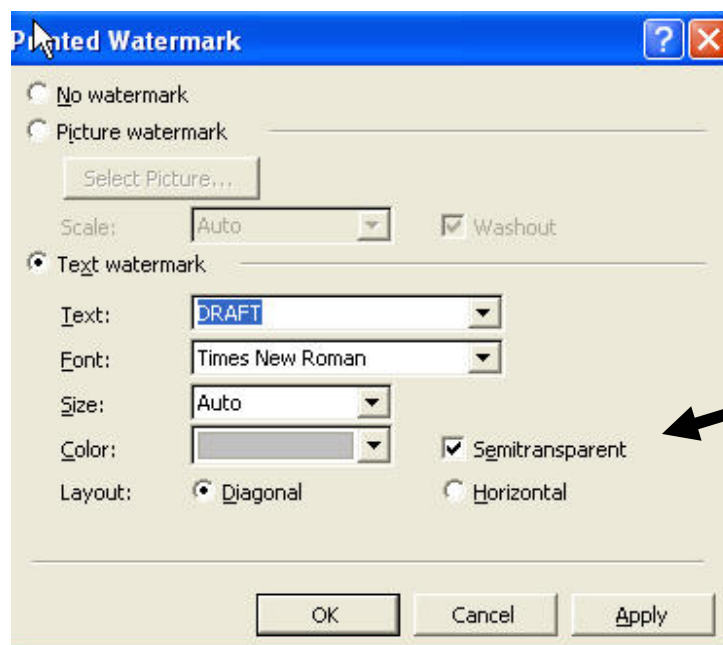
Printed Watermark

No watermark
Picture watermark
Select Picture...
Scale: Auto
Washout
Text watermark
Text: DRAFT
Font: Times New Roman
Size: Auto
Color:
Semitransparent
Layout: Diagonal
Horizontal

OK
Cancel
Apply